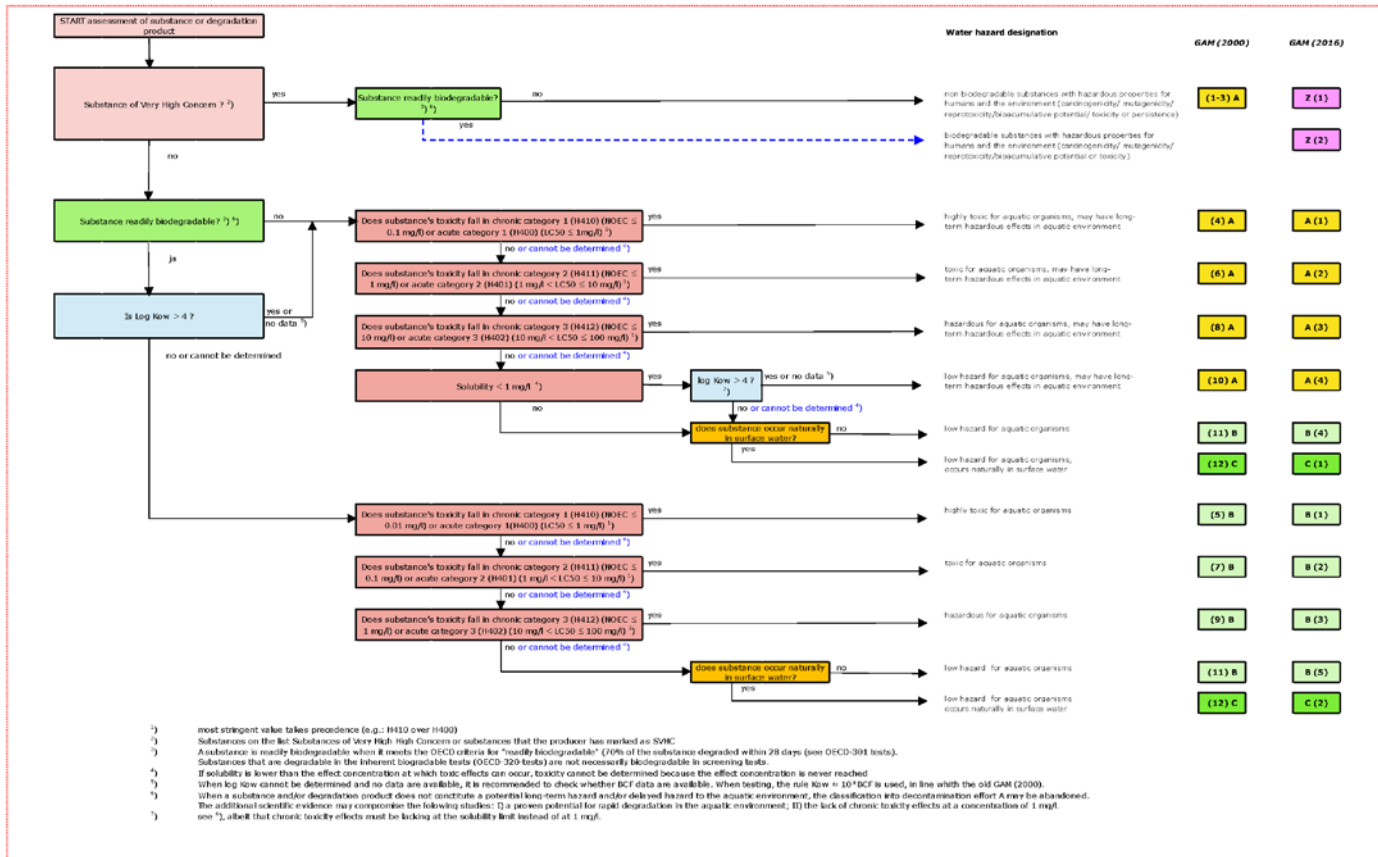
START assessment of substance or degradation product

Water hazard designation

GAM (2000)

GAM (2016)

Substance of Very High Concern ? $^{2}$)

yes

Substance readily biodegradable? $^{3}$) $^{6}$)

no

non biodegradable substances with hazardous properties for humans and the environment (cardinogenicity/ mutagenicity/ reprotoxicity/bioacumulative potential/ toxicity or persistence)

(1-3) A

Z (1)

yes

biodegradable substances with hazardous properties for humans and the environment (cardinogenicity/ mutagenicity/ reprotoxicity/bioacumulative potential or toxicity)

Z (2)

no

Substance readily biodegradable? $^{3}$) $^{6}$)

no

Does substance's toxicity fall in chronic category 1 (H410) (NOEC ≤ 0.1 mg/l) or acute category 1 (H400) (LC50 ≤ 1mg/l) $^{1}$)

yes

highly toxic for aquatic organisms, may have long-term hazardous effects in aquatic environment

(4) A

A (1)

no or cannot be determined $^{4}$)

ja

Does substance's toxicity fall in chronic category 2 (H411) (NOEC ≤ 1 mg/l) or acute category 2 (H401) (1 mg/l < LC50 ≤ 10 mg/l) $^{1}$)

yes

toxic for aquatic organisms, may have long-term hazardous effects in aquatic environment

(6) A

A (2)

no or cannot be determined $^{4}$)

Is log Kow > 4 ?

yes or no data $^{5}$)

Does substance's toxicity fall in chronic category 3 (H412) (NOEC ≤ 10 mg/l) or acute category 3 (H402) (10 mg/l < LC50 ≤ 100 mg/l) $^{1}$)

yes

hazardous for aquatic organisms, may have long-term hazardous effects in aquatic environment

(8) A

A (3)

no or cannot be determined

no or cannot be determined $^{4}$)

Solubility < 1 mg/l $^{4}$)

yes

log Kow > 4 ? $^{7}$)

yes or no data $^{5}$)

low hazard for aquatic organisms, may have long-term hazardous effects in aquatic environment

(10) A

A (4)

no

no or cannot be determined $^{4}$)

does substance occur naturally in surface water?

no

low hazard for aquatic organisms

(11) B

B (4)

yes

low hazard for aquatic organisms, occurs naturally in surface water

(12) C

C (1)

Does substance's toxicity fall in chronic category 1 (H410) (NOEC ≤ 0.01 mg/l) or acute category 1(H400) (LC50 ≤ 1 mg/l) $^{1}$)

yes

highly toxic for aquatic organisms

(5) B

B (1)

no or cannot be determined $^{4}$)

Does substance's toxicity fall in chronic category 2 (H411) (NOEC ≤ 0.1 mg/l) or acute category 2 (H401) (1 mg/l < LC50 ≤ 10 mg/l) $^{1}$)

yes

toxic for aquatic organisms

(7) B

B (2)

no or cannot be determined $^{4}$)

Does substance's toxicity fall in chronic category 3 (H412) (NOEC ≤ 1 mg/l) or acute category 3 (H402) (10 mg/l < LC50 ≤ 100 mg/l) $^{1}$)

yes

hazardous for aquatic organisms

(9) B

B (3)

no or cannot be determined $^{4}$)

does substance occur naturally in surface water?

no

low hazard for aquatic organisms

(11) B

B (5)

yes

low hazard for aquatic organisms occurs naturally in surface water

(12) C

C (2)

$^{1}$) most stringent value takes precedence (e.g.: H410 over H400)
$^{2}$) Substances on the list Substances of Very High High Concern or substances that the producer has marked as SVHC
$^{3}$) A substance is readily biodegradable when it meets the OECD criteria for "readily biodegradable" (70% of the substance degraded within 28 days (see OECD-301 tests). Substances that are degradable in the inherent biogradable tests (OECD-320-tests) are not necessarily biodegradable in screening tests.
$^{4}$) If solubility is lower than the effect concentration at which toxic effects can occur, toxicity cannot be determined because the effect concentration is never reached
$^{5}$) When log Kow cannot be determined and no data are available, it is recommended to check whether BCF data are available. When testing, the rule Kow = 10*BCF is used, in line whith the old GAM (2000).
$^{6}$) When a substance and/or degradation product does not constitute a potential long-term hazard and/or delayed hazard to the aquatic environment, the classification into decontamination effort A may be abandoned. The additional scientific evidence may compromise the folowing studies: I) a proven potential for rapid degradation in the aquatic environment; II) the lack of chronic toxicity effects at a concentration of 1 mg/l.
$^{7}$) see $^{4}$), albeit that chronic toxicity effects must be lacking at the solubility limit instead of at 1 mg/l.